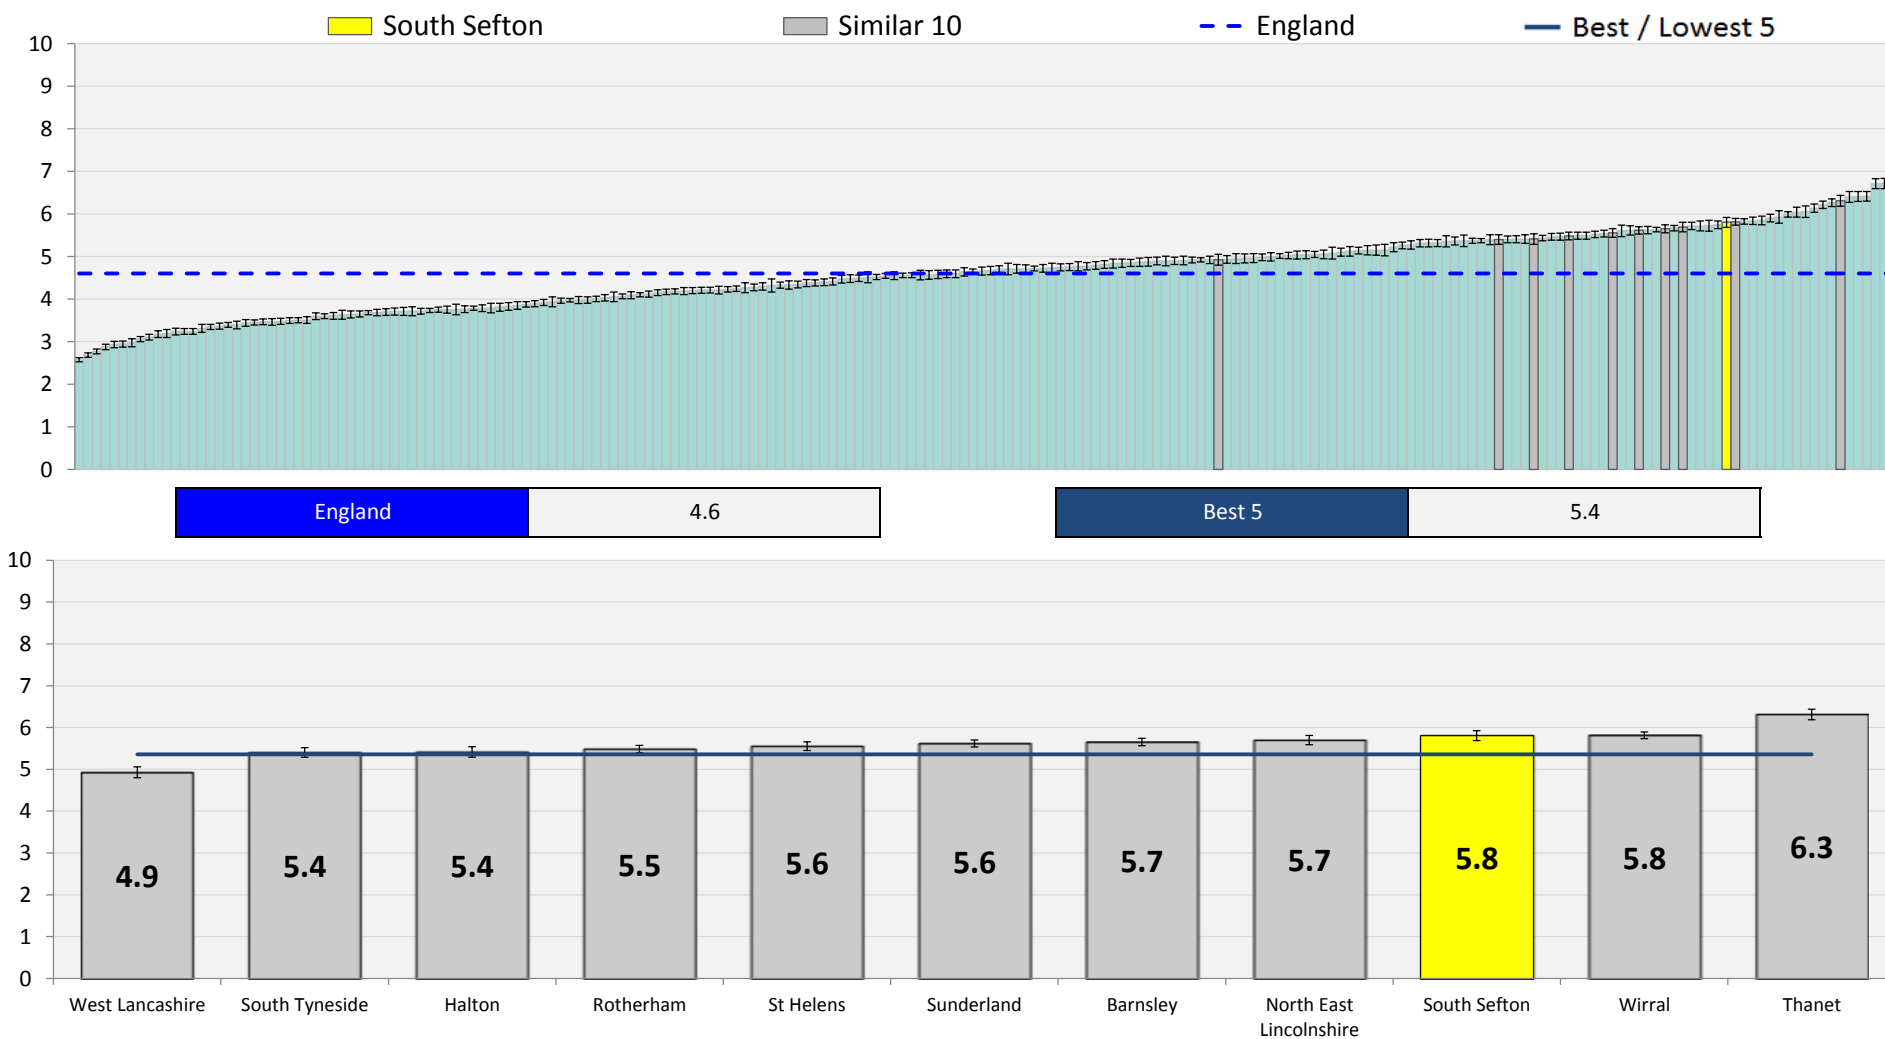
South Sefton
Similar 10
England
Best / Lowest 5

10
9
8
7
6
5
4
3
2
1
0

| England | 4.6 |
|---|---|

| Best 5 | 5.4 |
|---|---|

10
9
8
7
6
5
4
3
2
1
0

4.9
5.4
5.4
5.5
5.6
5.6
5.7
5.7
5.8
5.8
6.3

West Lancashire
South Tyneside
Halton
Rotherham
St Helens
Sunderland
Barnsley
North East Lincolnshire
South Sefton
Wirral
Thanet